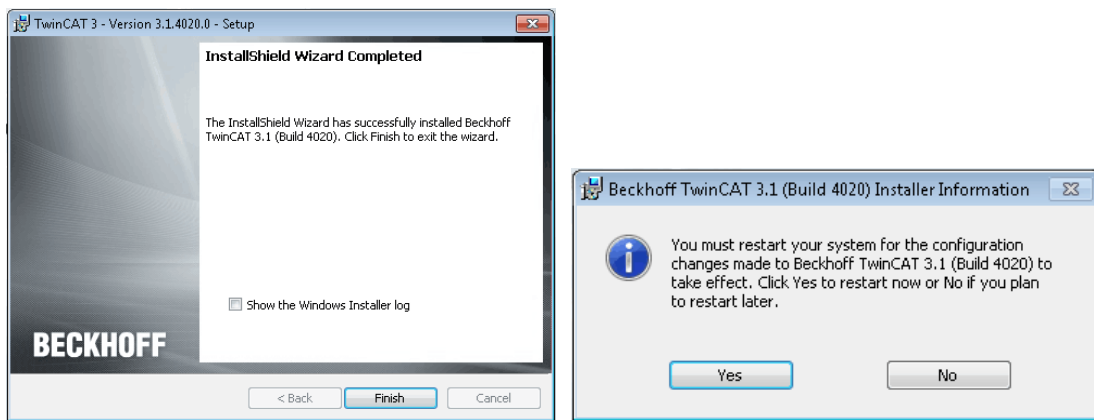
TwinCAT 3 - Version 3.1.4020.0 - Setup

InstallShield Wizard Completed

The InstallShield Wizard has successfully installed Beckhoff TwinCAT 3.1 (Build 4020). Click Finish to exit the wizard.

Show the Windows Installer log

BECKHOFF

< Back

Finish

Cancel

Beckhoff TwinCAT 3.1 (Build 4020) Installer Information

You must restart your system for the configuration changes made to Beckhoff TwinCAT 3.1 (Build 4020) to take effect. Click Yes to restart now or No if you plan to restart later.

Yes

No